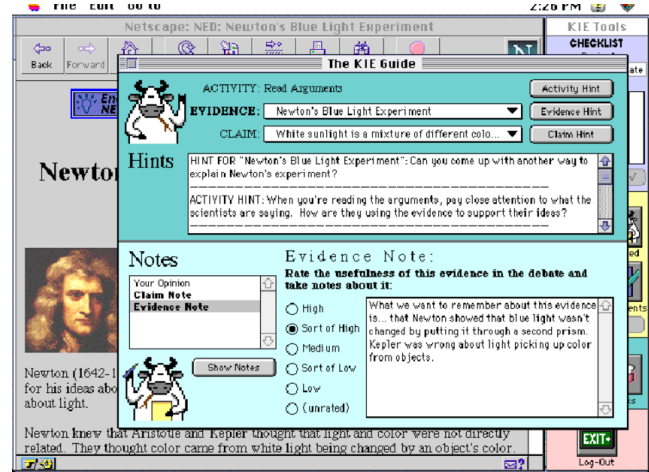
File Edit Go To

2:26 PM

Netscape: NED: Newton's Blue Light Experiment

KIE Tools

CHECKLIST

Back Forward

N

The KIE Guide

ACTIVITY: Read Arguments

Activity Hint

EVIDENCE: Newton's Blue Light Experiment

Evidence Hint

CLAIM: White sunlight is a mixture of different colo...

Claim Hint

Hints

HINT FOR "Newton's Blue Light Experiment": Can you come up with another way to explain Newton's experiment?

ACTIVITY HINT: When you're reading the arguments, pay close attention to what the scientists are saying. How are they using the evidence to support their ideas?

Newto

Notes

Your Opinion
Claim Note
Evidence Note

Show Notes

Evidence Note:

Rate the usefulness of this evidence in the debate and take notes about it:

High
Sort of High
Medium
Sort of Low
Low
(unrated)

What we want to remember about this evidence is... that Newton showed that blue light wasn't changed by putting it through a second prism. Kepler was wrong about light picking up color from objects.

Newton (1642-1
for his ideas abo
about light.

Newton knew that Aristotle and Kepler thought that light and color were not directly related. They thought color came from white light being changed by an object's color.

EXIT
Log-Out